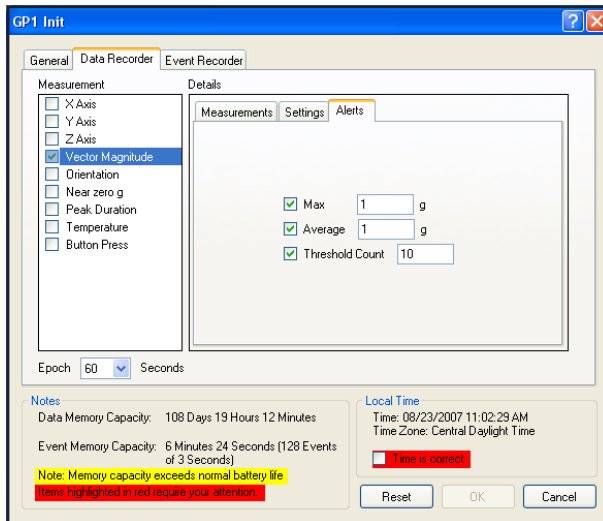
GP1 Init

General | Data Recorder | Event Recorder

Measurement
X Axis
Y Axis
Z Axis
Vector Magnitude
Orientation
Near zero g
Peak Duration
Temperature
Button Press

Details
Measurements | Settings | Alerts

Max 1 g
Average 1 g
Threshold Count 10

Epoch 60 Seconds

Notes
Data Memory Capacity: 108 Days 19 Hours 12 Minutes
Event Memory Capacity: 6 Minutes 24 Seconds (128 Events of 3 Seconds)
Note: Memory capacity exceeds normal battery life
Items highlighted in red require your attention.

Local Time
Time: 08/23/2007 11:02:29 AM
Time Zone: Central Daylight Time
Time is correct.

Reset | OK | Cancel